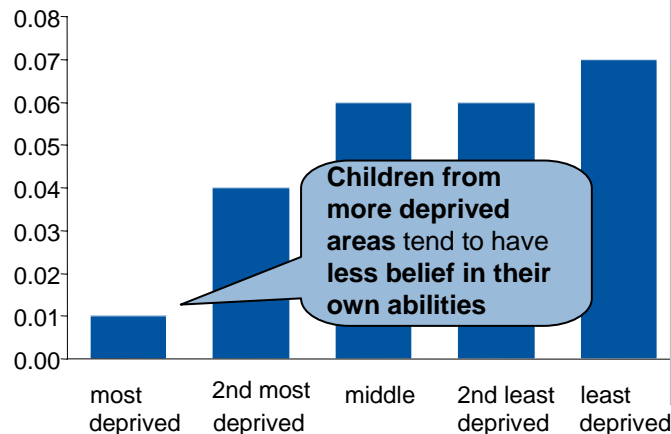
0.08
0.07
0.06
0.05
0.04
0.03
0.02
0.01
0.00

Children from more deprived areas tend to have less belief in their own abilities

most deprived
2nd most deprived
middle
2nd least deprived
least deprived